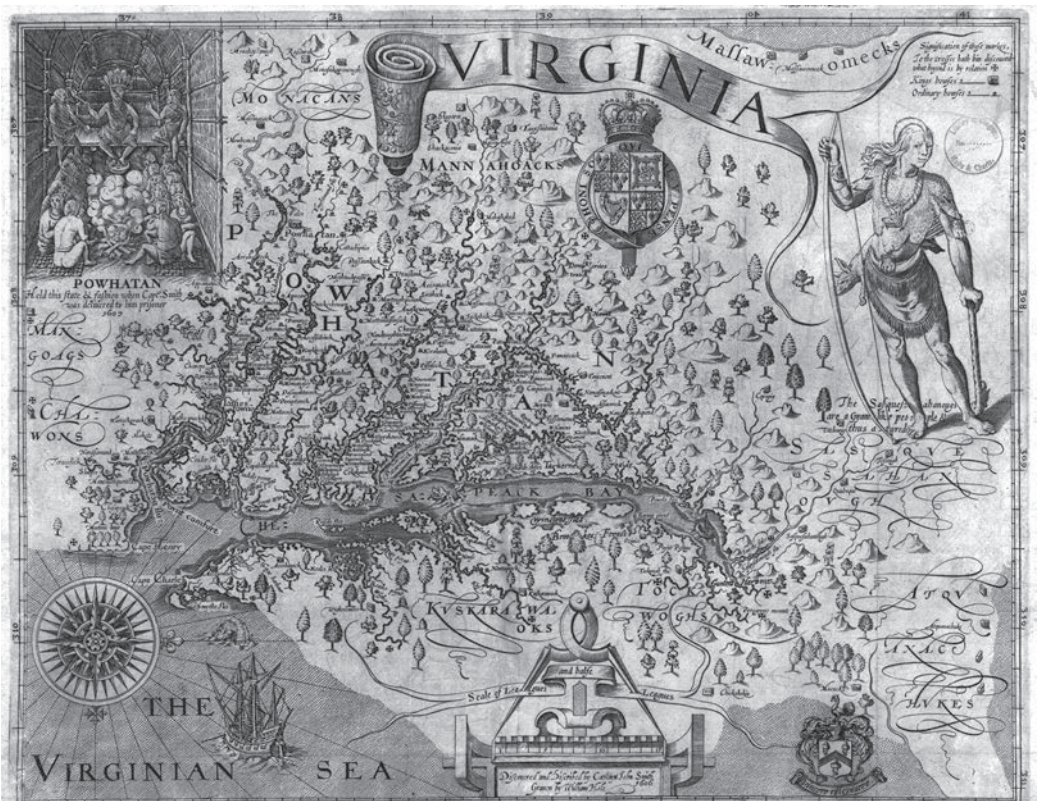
VIRGINIA

Massaw omecks

Signification of these markes.
To the crosses hath bin discouerd what beyond is by relation
Kings houses
Ordinary houses

POWHATAN
Held this state & fashion when Capt. Smith was deliuered to him prisoner 1607

MONACANS

MANNAHOACKS

POWHATAN

MAS-SAWOMECKS

CHI-WONS

SASQUESAHANOUGH

The Sasquesahanougs are a Gyant like people & thus a tyred.

ATQUANACHUKES

KUSKARAWAOKS

TOCKWOGH

CHESAPEACK BAY

Cape Henry

Cape Charles

Scale of Leagues

THE

VIRGINIAN SEA

Discouered and Discribed by Captayn John Smith
Grauen by William Hole